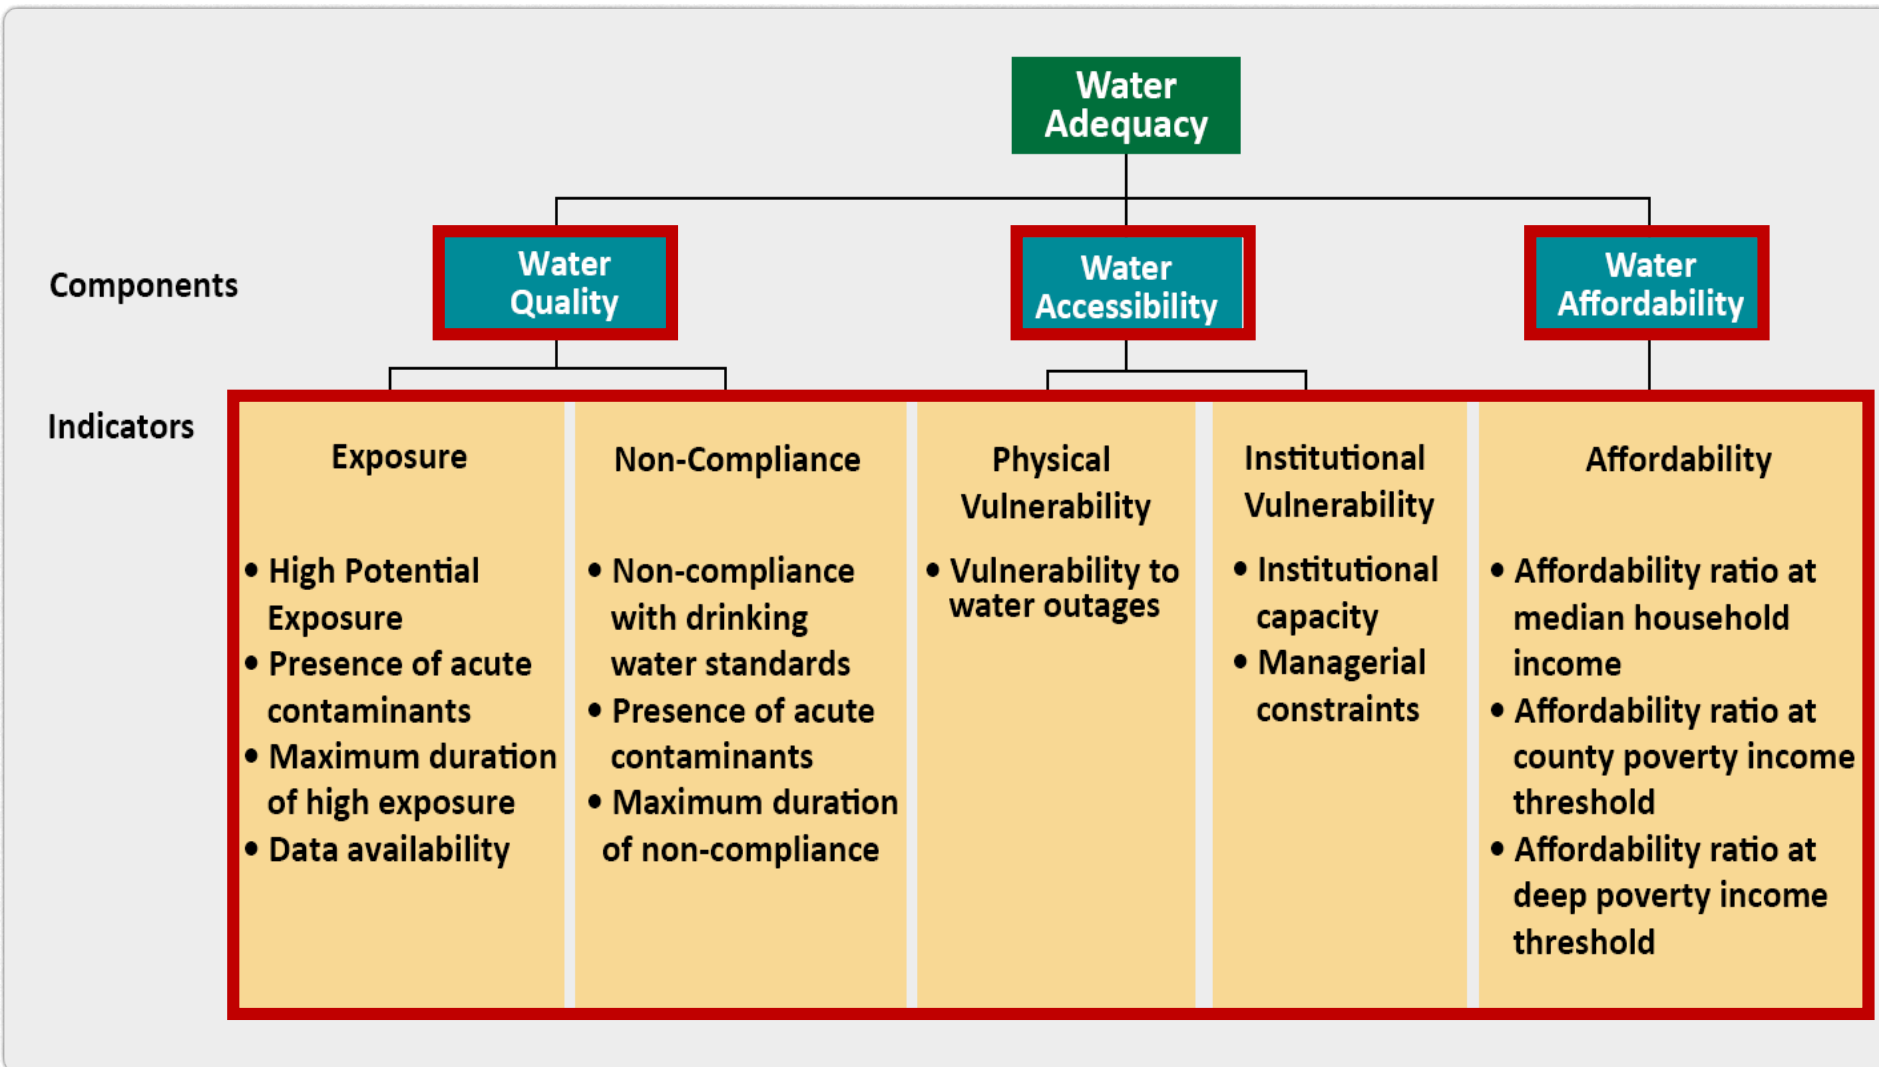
Water Adequacy

Components

Water Quality

Water Accessibility

Water Affordability

Indicators

Exposure

• High Potential Exposure
• Presence of acute contaminants
• Maximum duration of high exposure
• Data availability

Non-Compliance

• Non-compliance with drinking water standards
• Presence of acute contaminants
• Maximum duration of non-compliance

Physical Vulnerability

• Vulnerability to water outages

Institutional Vulnerability

• Institutional capacity
• Managerial constraints

Affordability

• Affordability ratio at median household income
• Affordability ratio at county poverty income threshold
• Affordability ratio at deep poverty income threshold